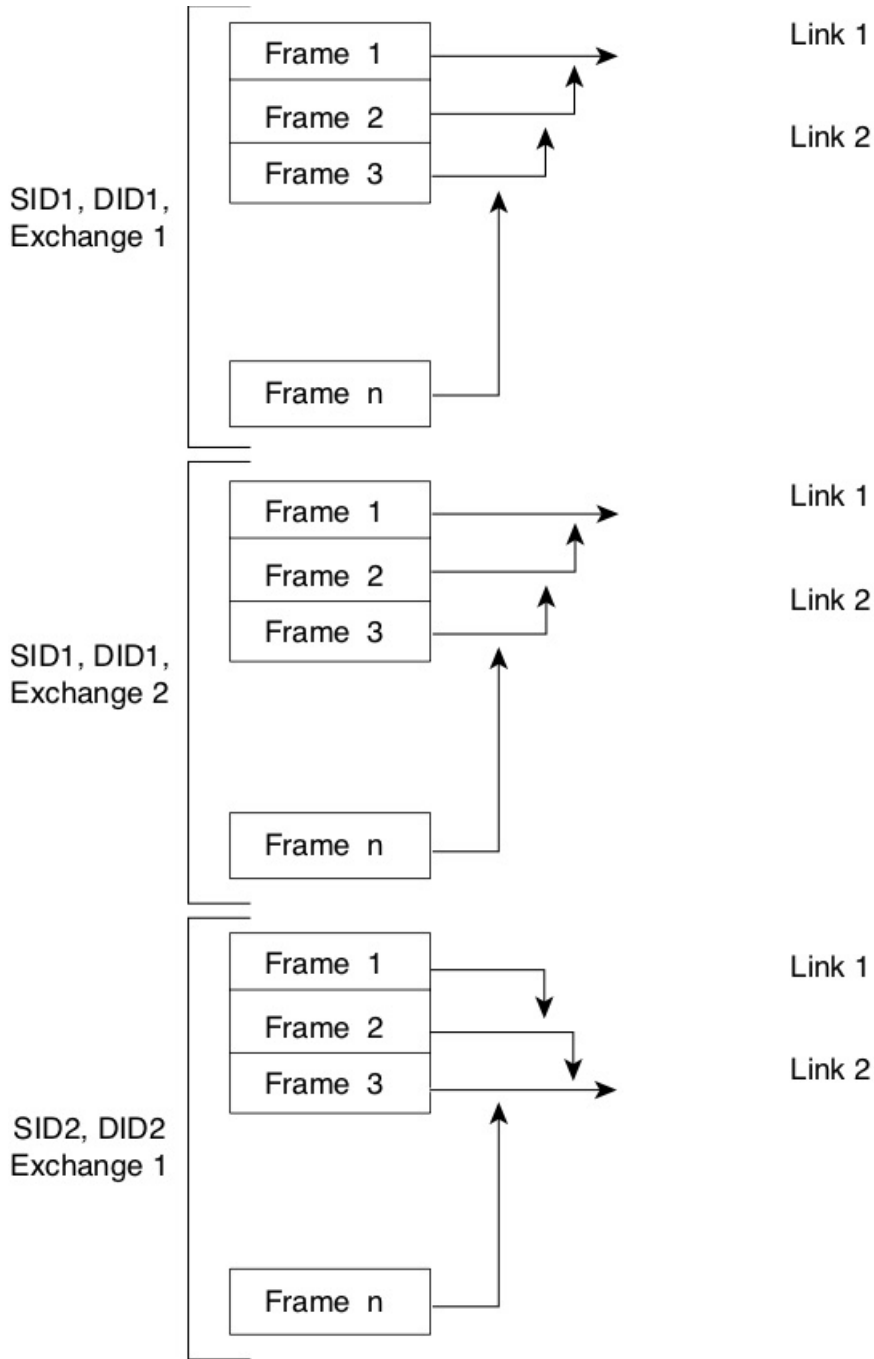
Frame 1
Frame 2
Frame 3
Frame n

Link 1
Link 2

SID1, DID1, Exchange 1

Frame 1
Frame 2
Frame 3
Frame n

Link 1
Link 2

SID1, DID1, Exchange 2

Frame 1
Frame 2
Frame 3
Frame n

Link 1
Link 2

SID2, DID2 Exchange 1